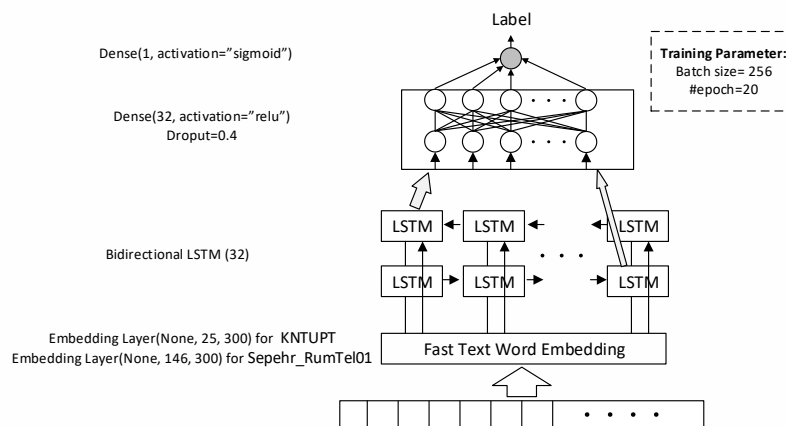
Label

Dense(1, activation="sigmoid")

Training Parameter:
Batch size= 256
#epoch=20

Dense(32, activation="relu")
Droput=0.4

LSTM LSTM LSTM

Bidirectional LSTM (32)

LSTM LSTM LSTM

Embedding Layer(None, 25, 300) for KNTUPT
Embedding Layer(None, 146, 300) for Sepehr_RumTel01

Fast Text Word Embedding